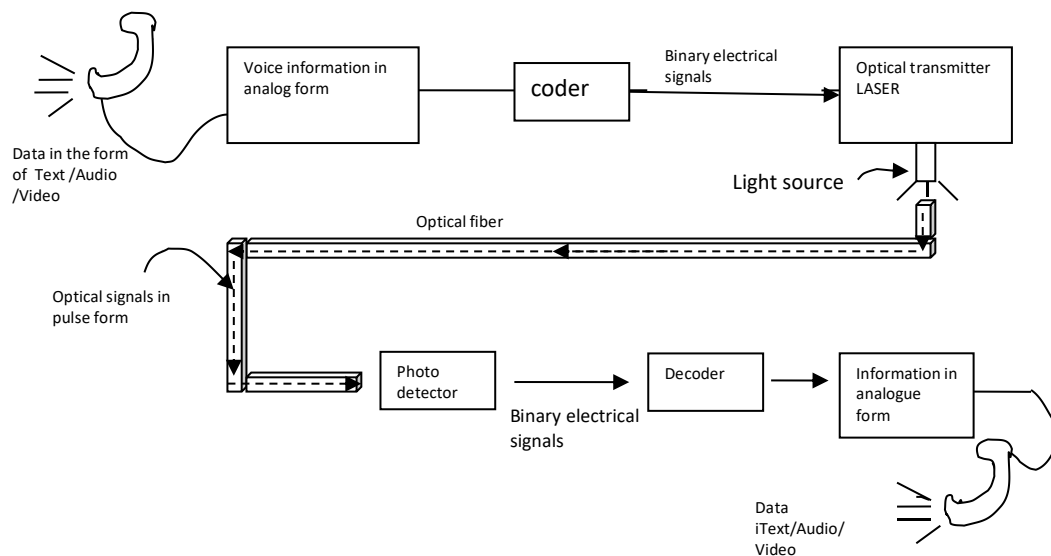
Voice information in analog form

coder

Binary electrical signals

Optical transmitter LASER

Data in the form of Text /Audio /Video

Light source

Optical fiber

Optical signals in pulse form

Photo detector

Decoder

Information in analogue form

Binary electrical signals

Data iText/Audio/ Video